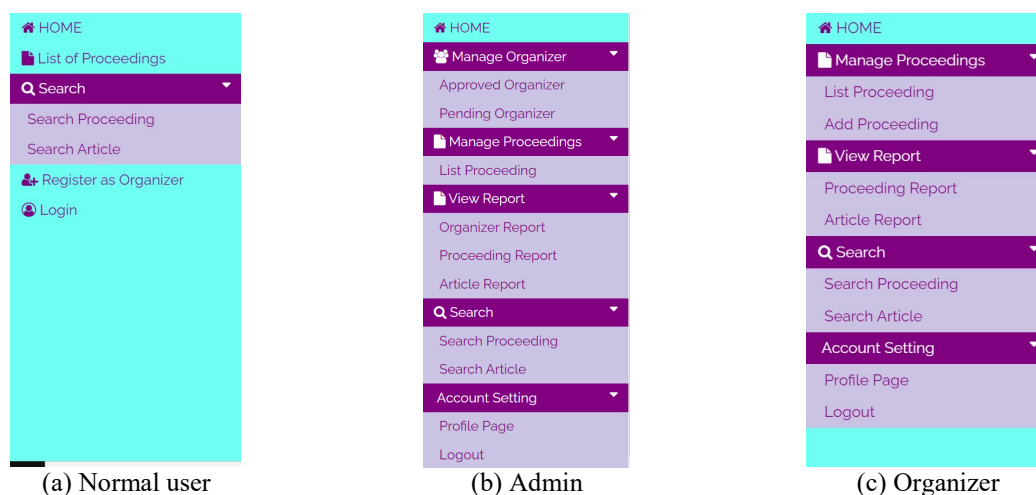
HOME
List of Proceedings
Search
Search Proceeding
Search Article
Register as Organizer
Login

(a) Normal user

HOME
Manage Organizer
Approved Organizer
Pending Organizer
Manage Proceedings
List Proceeding
View Report
Organizer Report
Proceeding Report
Article Report
Search
Search Proceeding
Search Article
Account Setting
Profile Page
Logout

(b) Admin

HOME
Manage Proceedings
List Proceeding
Add Proceeding
View Report
Proceeding Report
Article Report
Search
Search Proceeding
Search Article
Account Setting
Profile Page
Logout

(c) Organizer